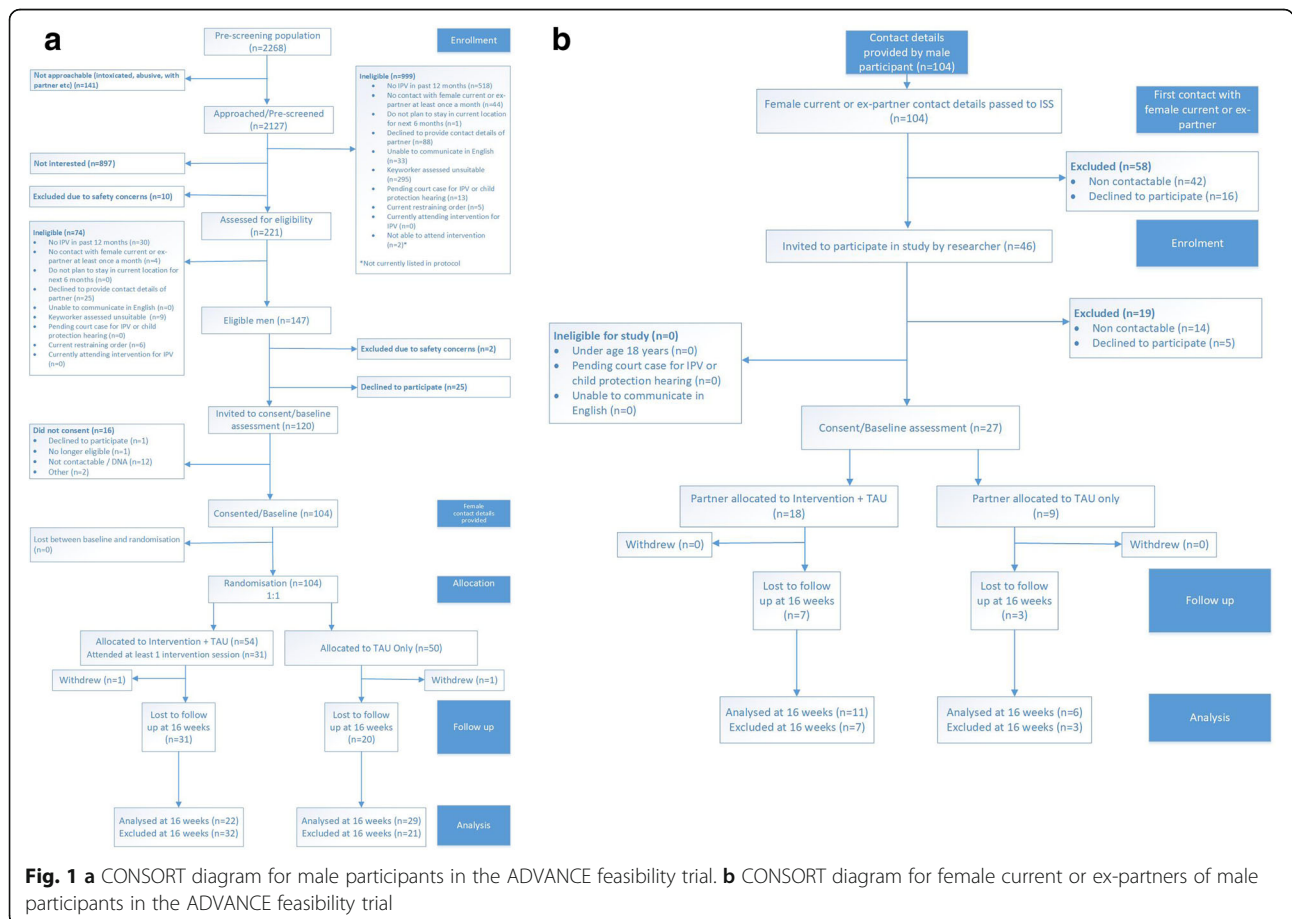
a

Pre-screening population (n=2268)

Enrollment

Not approachable (intoxicated, abusive, with partner etc) (n=141)

Ineligible (n=999)
- No IPV in past 12 months (n=518)
- No contact with female current or ex-partner at least once a month (n=44)
- Do not plan to stay in current location for next 6 months (n=1)
- Declined to provide contact details of partner (n=88)
- Unable to communicate in English (n=33)
- Keyworker assessed unsuitable (n=295)
- Pending court case for IPV or child protection hearing (n=13)
- Current restraining order (n=5)
- Currently attending intervention for IPV (n=0)
- Not able to attend intervention (n=2)*

*Not currently listed in protocol

Approached/Pre-screened (n=2127)

Not interested (n=897)

Excluded due to safety concerns (n=10)

Assessed for eligibility (n=221)

Ineligible (n=74)
- No IPV in past 12 months (n=30)
- No contact with female current or ex-partner at least once a month (n=4)
- Do not plan to stay in current location for next 6 months (n=0)
- Declined to provide contact details of partner (n=25)
- Unable to communicate in English (n=0)
- Keyworker assessed unsuitable (n=9)
- Pending court case for IPV or child protection hearing (n=0)
- Current restraining order (n=6)
- Currently attending intervention for IPV (n=0)

Eligible men (n=147)

Excluded due to safety concerns (n=2)

Declined to participate (n=25)

Invited to consent/baseline assessment (n=120)

Did not consent (n=16)
- Declined to participate (n=1)
- No longer eligible (n=1)
- Not contactable / DNA (n=12)
- Other (n=2)

Consented/Baseline (n=104)

Female contact details provided

Lost between baseline and randomisation (n=0)

Randomisation (n=104) 1:1

Allocation

Allocated to Intervention + TAU (n=54)
Attended at least 1 intervention session (n=31)

Allocated to TAU Only (n=50)

Withdrew (n=1)

Withdrew (n=1)

Lost to follow up at 16 weeks (n=31)

Lost to follow up at 16 weeks (n=20)

Follow up

Analysed at 16 weeks (n=22)
Excluded at 16 weeks (n=32)

Analysed at 16 weeks (n=29)
Excluded at 16 weeks (n=21)

Analysis

b

Contact details provided by male participant (n=104)

Female current or ex-partner contact details passed to ISS (n=104)

First contact with female current or ex-partner

Excluded (n=58)
- Non contactable (n=42)
- Declined to participate (n=16)

Invited to participate in study by researcher (n=46)

Enrolment

Excluded (n=19)
- Non contactable (n=14)
- Declined to participate (n=5)

Ineligible for study (n=0)
- Under age 18 years (n=0)
- Pending court case for IPV or child protection hearing (n=0)
- Unable to communicate in English (n=0)

Consent/Baseline assessment (n=27)

Partner allocated to Intervention + TAU (n=18)

Partner allocated to TAU only (n=9)

Withdrew (n=0)

Withdrew (n=0)

Lost to follow up at 16 weeks (n=7)

Lost to follow up at 16 weeks (n=3)

Follow up

Analysed at 16 weeks (n=11)
Excluded at 16 weeks (n=7)

Analysed at 16 weeks (n=6)
Excluded at 16 weeks (n=3)

Analysis

Fig. 1 a CONSORT diagram for male participants in the ADVANCE feasibility trial. b CONSORT diagram for female current or ex-partners of male participants in the ADVANCE feasibility trial